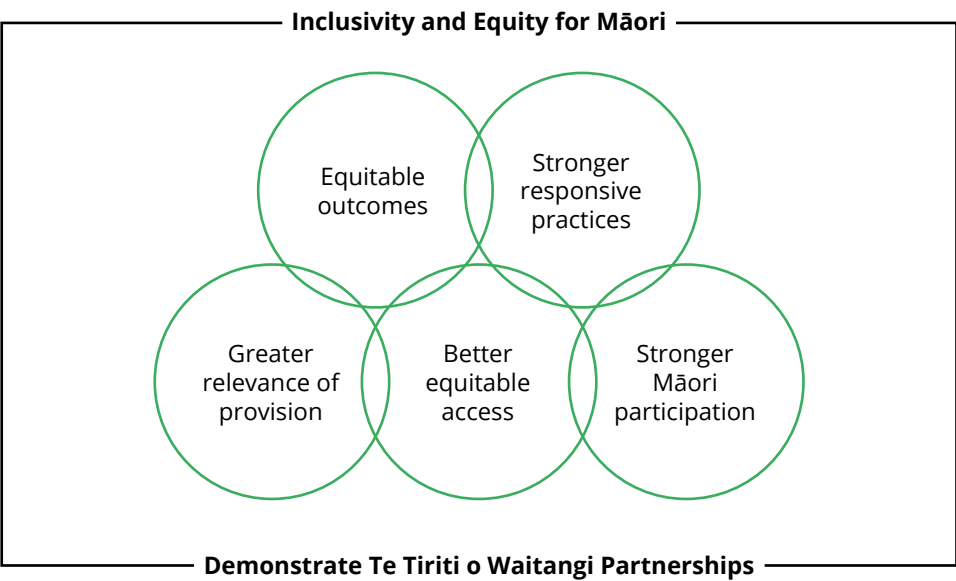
Inclusivity and Equity for Māori

Equitable outcomes

Stronger responsive practices

Greater relevance of provision

Better equitable access

Stronger Māori participation

Demonstrate Te Tiriti o Waitangi Partnerships